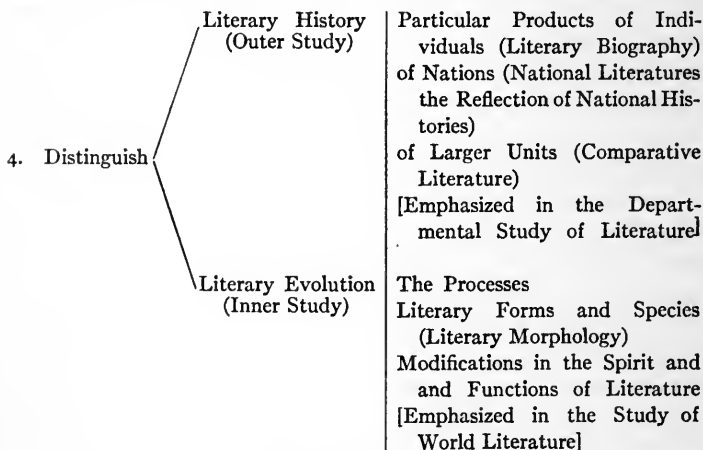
4. Distinguish

Literary History (Outer Study)

Particular Products of Individuals (Literary Biography)
of Nations (National Literatures the Reflection of National Histories)
of Larger Units (Comparative Literature)
[Emphasized in the Departmental Study of Literature]

Literary Evolution (Inner Study)

The Processes
Literary Forms and Species (Literary Morphology)
Modifications in the Spirit and and Functions of Literature
[Emphasized in the Study of World Literature]